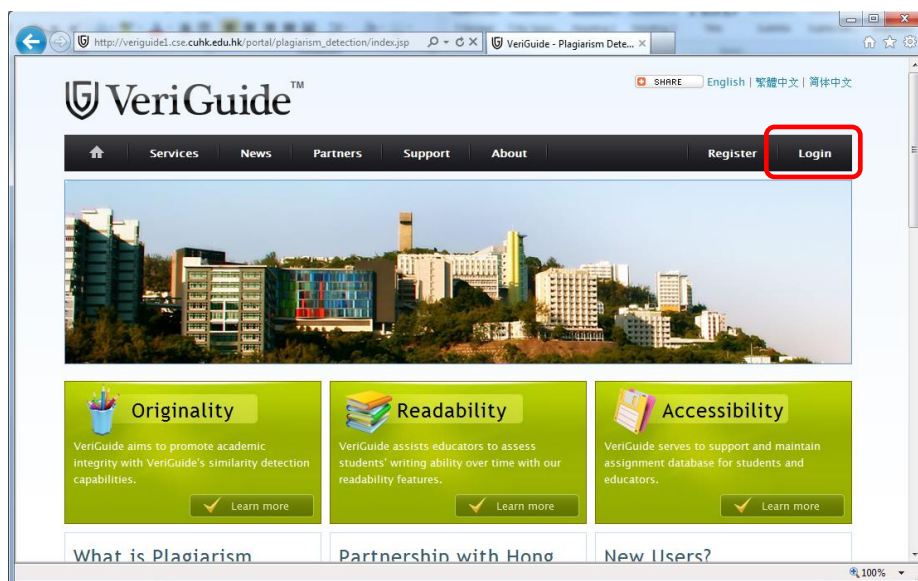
http://veriguide1.cse.cuhk.edu.hk/portal/plagiarism_detection/index.jsp
VeriGuide - Plagiarism Dete...

SHARE English | 繁體中文 | 简体中文

VeriGuide™

Services News Partners Support About Register Login

Originality
VeriGuide aims to promote academic integrity with VeriGuide's similarity detection capabilities.
Learn more

Readability
VeriGuide assists educators to assess students' writing ability over time with our readability features.
Learn more

Accessibility
VeriGuide serves to support and maintain assignment database for students and educators.
Learn more

What is Plagiarism

Partnership with Hong

New Users?

100%